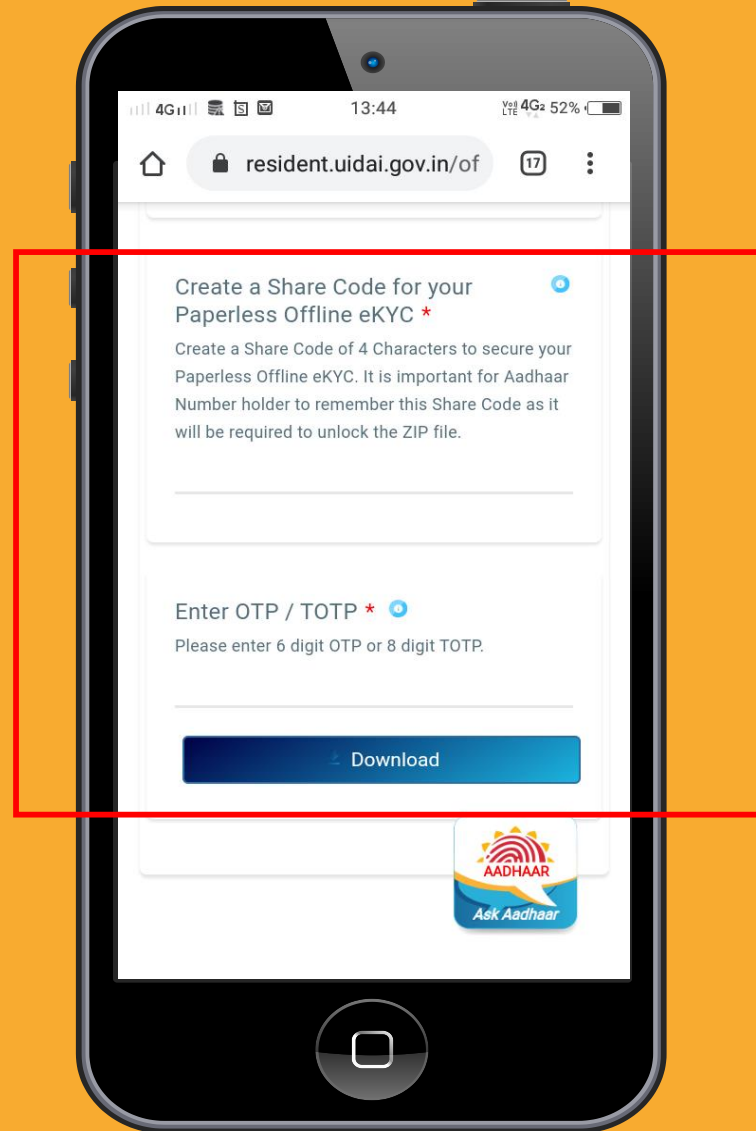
4G 13:44 Vo) LTE 4G2 52%

resident.uidai.gov.in/of 17

Create a Share Code for your Paperless Offline eKYC *

Create a Share Code of 4 Characters to secure your Paperless Offline eKYC. It is important for Aadhaar Number holder to remember this Share Code as it will be required to unlock the ZIP file.

Enter OTP / TOTP *

Please enter 6 digit OTP or 8 digit TOTP.

Download

AADHAAR
Ask Aadhaar